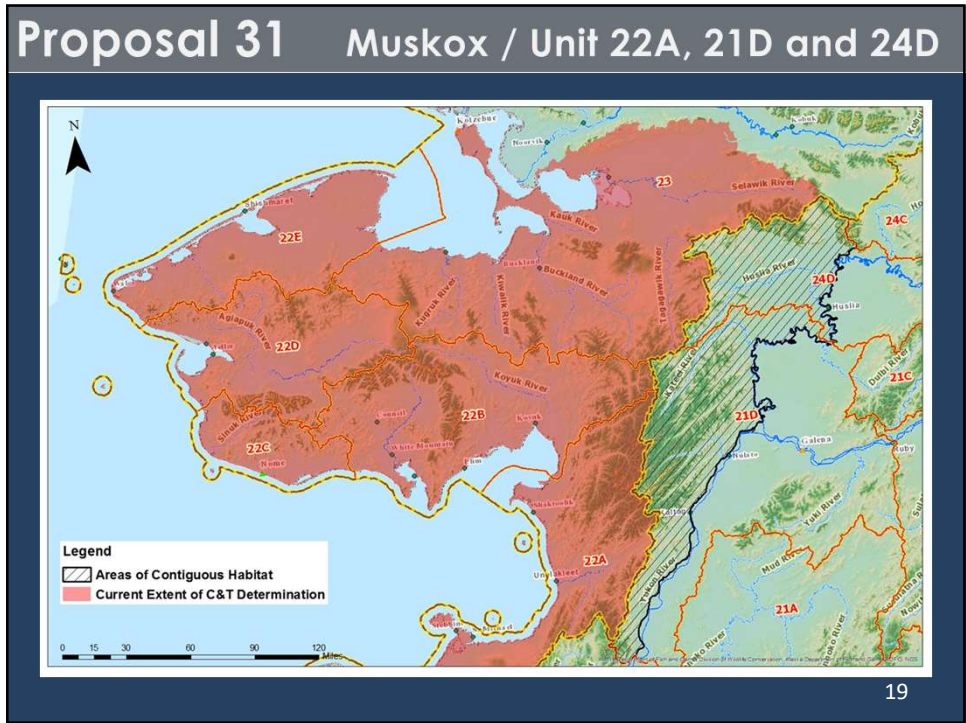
Proposal 31 Muskox / Unit 22A, 21D and 24D

N

Kotzebue
Noorvik
Kobuk
23
Selawik River
Shishmaref
Kauk River
24C
22E
Buckland
Buckland River
Hogatza River
Kiwalik River
Tagagawik River
24D
Huslia
Kugruk River
Agiapuk River
Teller
22D
Koyuk River
Dulbi River
21C
Council
22B
Koyuk
21D
Sinuk River
White Mountain
Galena
22C
Nome
Elim
Nulato
Ruby
Shaktoolik
Yuki River
Kaltag
Unalakleet
22A
Mud River
21A
Yukon River
Anvik River

Legend
Areas of Contiguous Habitat
Current Extent of C&T Determination

0 15 30 60 90 120 Miles

19